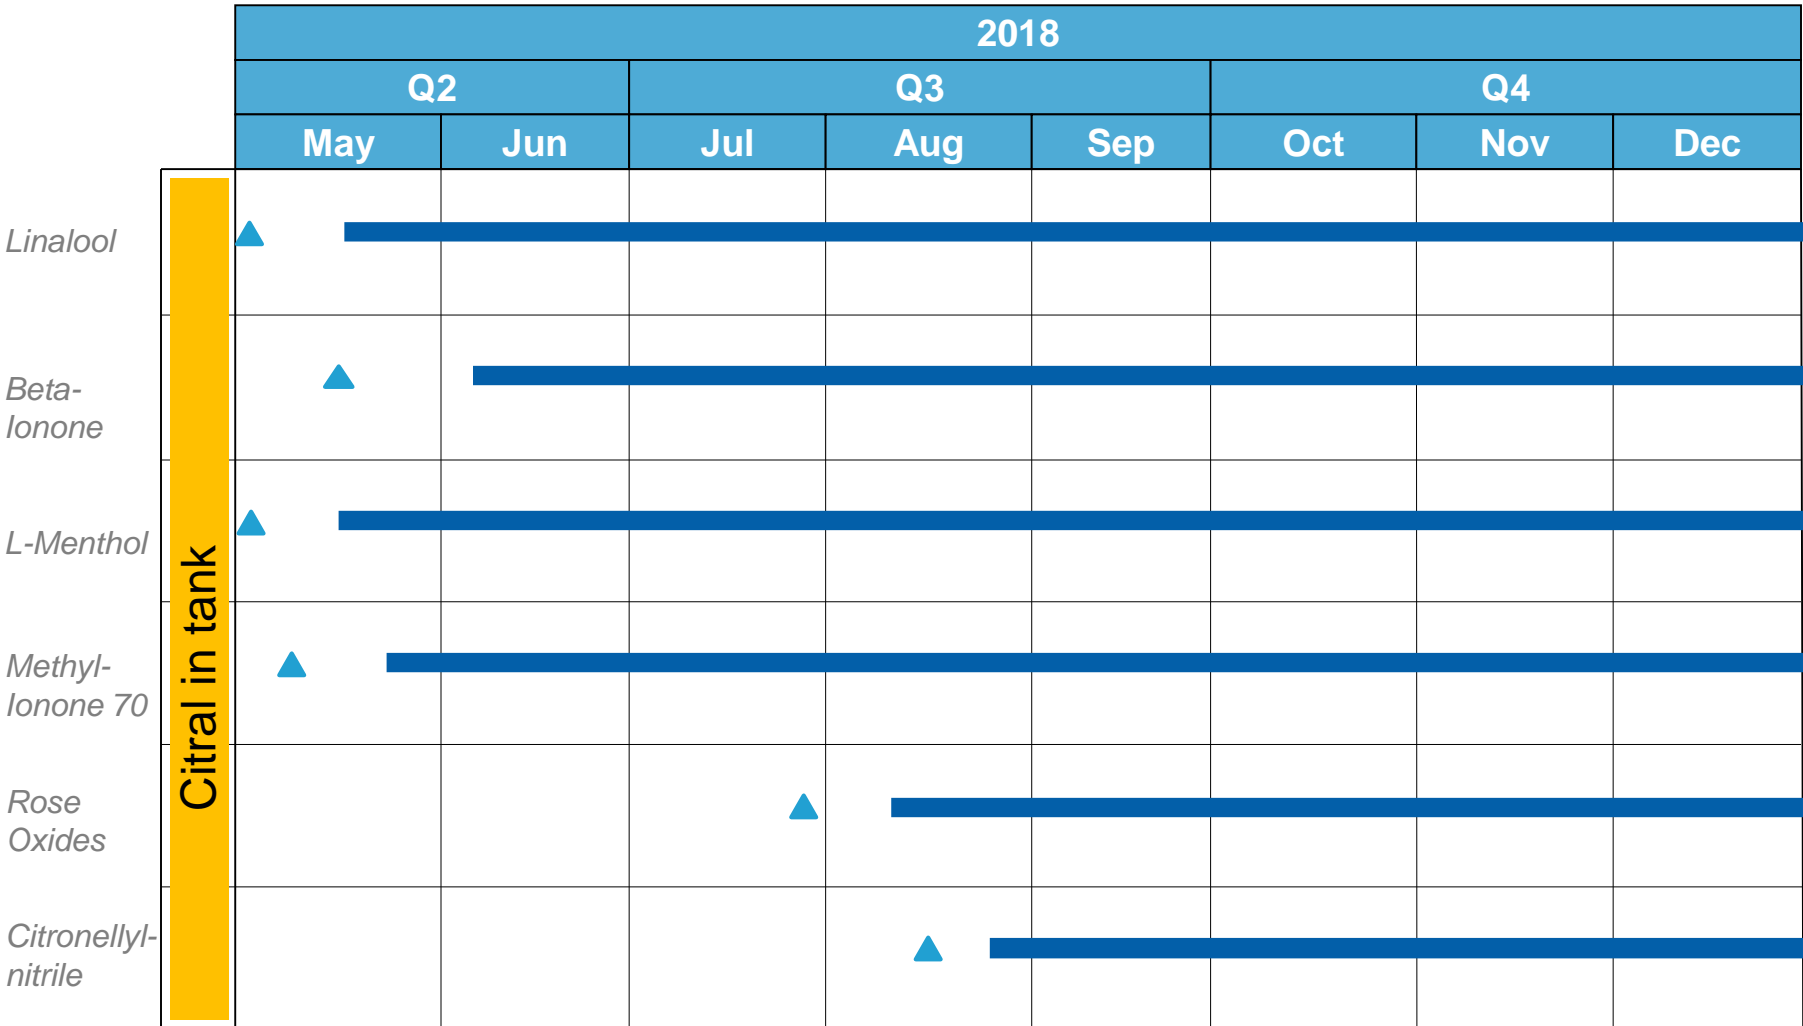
| | 2018 | | | | | | | |
|---|---|---|---|---|---|---|---|---|
| | Q2 | | Q3 | | | Q4 | | |
| | May | Jun | Jul | Aug | Sep | Oct | Nov | Dec |
| Linalool | | | | | | | | |
| Beta-Ionone | | | | | | | | |
| L-Menthol | | | | | | | | |
| Methyl-Ionone 70 | | | | | | | | |
| Rose Oxides | | | | | | | | |
| Citronellyl-nitrile | | | | | | | | |

Citral in tank